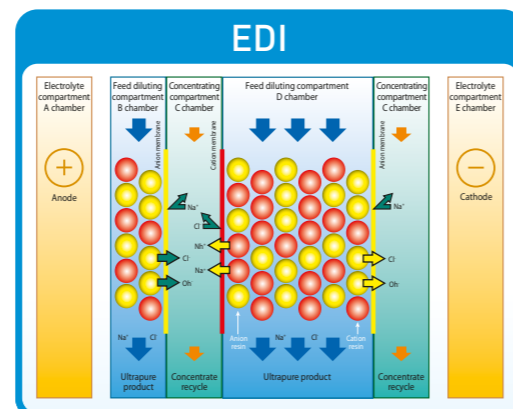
EDI

Electrolyte compartment A chamber

Feed diluting compartment B chamber

Concentrating compartment C chamber

Feed diluting compartment D chamber

Concentrating compartment C chamber

Electrolyte compartment E chamber

Anion membrane

Cation membrane

Anion membrane

+

Anode

−

Cathode

Na⁺

Cl⁻

Nh⁺

Cl

Na⁺

Oh

Cl

Oh

Na⁺

Na⁺

Cl

Anion resin

Na⁺

Cl

Cation resin

Ultrapure product

Concentrate recycle

Ultrapure product

Concentrate recycle